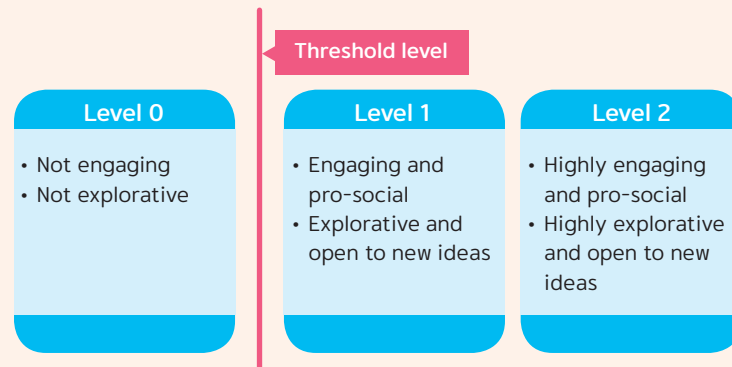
Threshold level

Level 0

• Not engaging
• Not explorative

Level 1

• Engaging and pro-social
• Explorative and open to new ideas

Level 2

• Highly engaging and pro-social
• Highly explorative and open to new ideas